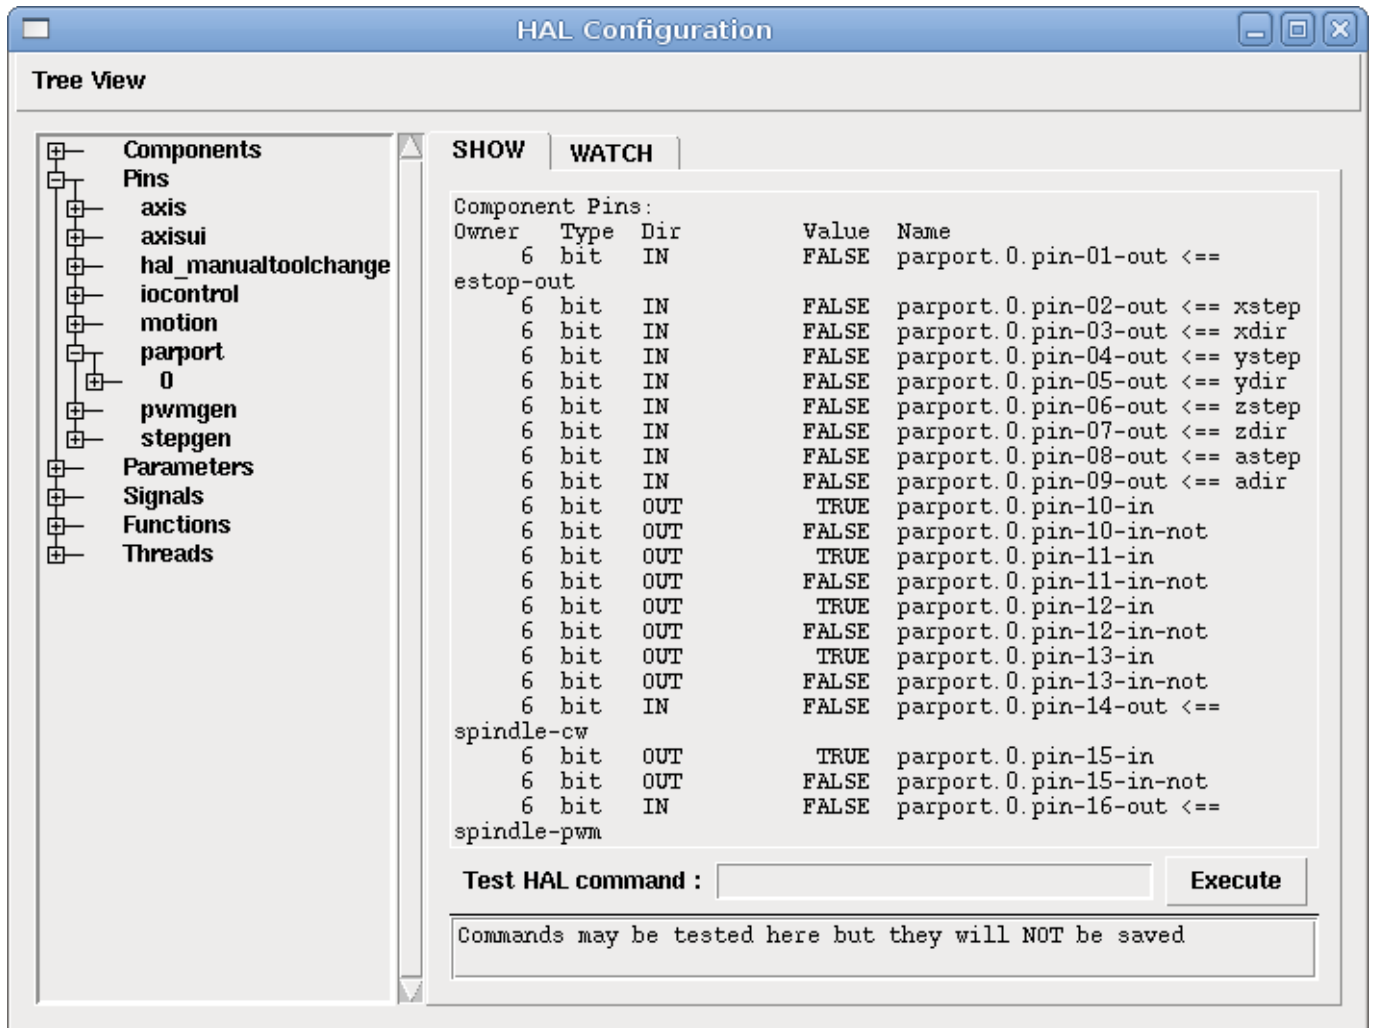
HAL Configuration

Tree View

Components
Pins
axis
axisui
hal_manualtoolchange
iocontrol
motion
parport
0
pwmgen
stepgen
Parameters
Signals
Functions
Threads

SHOW WATCH

Component Pins:
Owner Type Dir Value Name
6 bit IN FALSE parport.0.pin-01-out <== estop-out
6 bit IN FALSE parport.0.pin-02-out <== xstep
6 bit IN FALSE parport.0.pin-03-out <== xdir
6 bit IN FALSE parport.0.pin-04-out <== ystep
6 bit IN FALSE parport.0.pin-05-out <== ydir
6 bit IN FALSE parport.0.pin-06-out <== zstep
6 bit IN FALSE parport.0.pin-07-out <== zdir
6 bit IN FALSE parport.0.pin-08-out <== astep
6 bit IN FALSE parport.0.pin-09-out <== adir
6 bit OUT TRUE parport.0.pin-10-in
6 bit OUT FALSE parport.0.pin-10-in-not
6 bit OUT TRUE parport.0.pin-11-in
6 bit OUT FALSE parport.0.pin-11-in-not
6 bit OUT TRUE parport.0.pin-12-in
6 bit OUT FALSE parport.0.pin-12-in-not
6 bit OUT TRUE parport.0.pin-13-in
6 bit OUT FALSE parport.0.pin-13-in-not
6 bit IN FALSE parport.0.pin-14-out <== spindle-cw
6 bit OUT TRUE parport.0.pin-15-in
6 bit OUT FALSE parport.0.pin-15-in-not
6 bit IN FALSE parport.0.pin-16-out <== spindle-pwm

Test HAL command : Execute

Commands may be tested here but they will NOT be saved